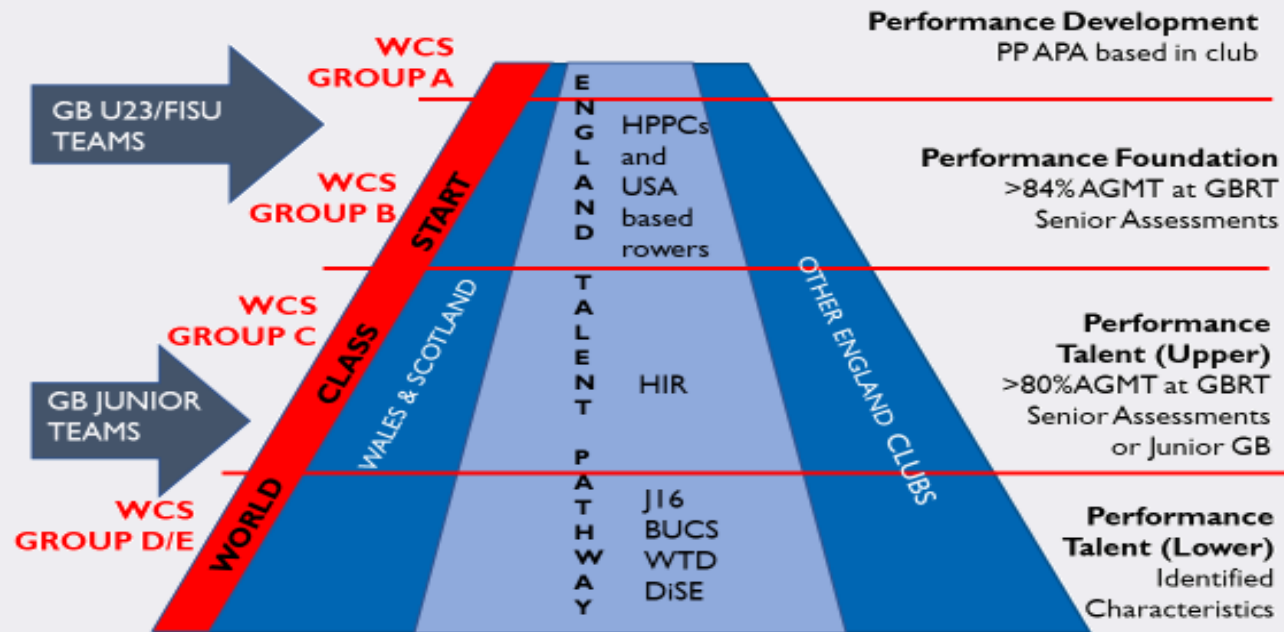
GB U23/FISU TEAMS

WCS GROUP A

WCS GROUP B

WCS GROUP C

GB JUNIOR TEAMS

WCS GROUP D/E

WORLD CLASS START

WALES & SCOTLAND

ENGLAND TALENT PATHWAY

HPPCs and USA based rowers

HIR

J16
BUCS
WTD
DiSE

OTHER ENGLAND CLUBS

Performance Development
PP APA based in club

Performance Foundation
>84% AGMT at GBRT Senior Assessments

Performance Talent (Upper)
>80%AGMT at GBRT Senior Assessments or Junior GB

Performance Talent (Lower)
Identified Characteristics